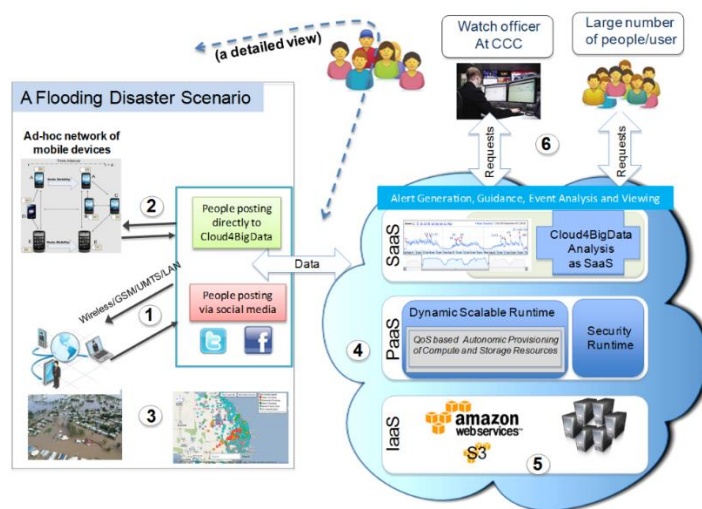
(a detailed view)

Watch officer At CCC

Large number of people/user

A Flooding Disaster Scenario

Ad-hoc network of mobile devices

2

People posting directly to Cloud4BigData

Requests

6

Requests

Alert Generation, Guidance, Event Analysis and Viewing

SaaS

Cloud4BigData Analysis as SaaS

Data

Wireless/GSM/UMTS/LAN

1

People posting via social media

PaaS

Dynamic Scalable Runtime

QoS based Autonomic Provisioning of Compute and Storage Resources

Security Runtime

4

3

IaaS

amazon webservices

S3

5